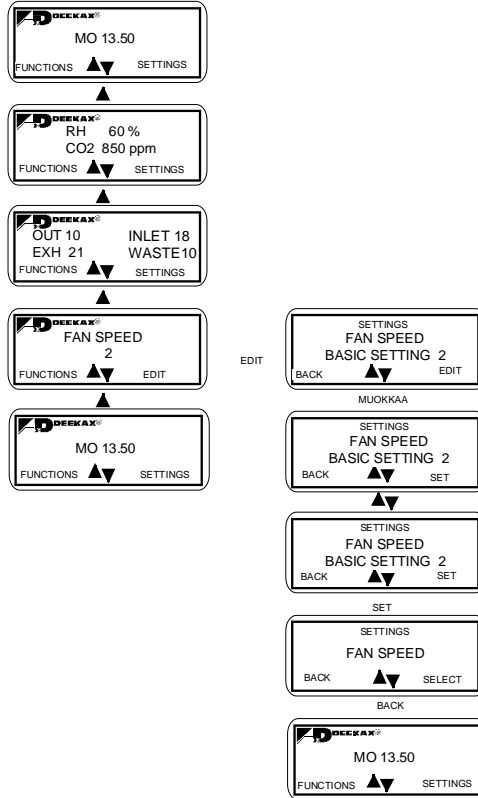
DEEKAX
MO 13.50
FUNCTIONS SETTINGS

DEEKAX
RH 60 %
CO2 850 ppm
FUNCTIONS SETTINGS

DEEKAX
OUT 10 INLET 18
EXH 21 WASTE10
FUNCTIONS SETTINGS

DEEKAX
FAN SPEED
2
FUNCTIONS EDIT

DEEKAX
MO 13.50
FUNCTIONS SETTINGS

EDIT

SETTINGS
FAN SPEED
BASIC SETTING 2
BACK EDIT

MUOKKAA

SETTINGS
FAN SPEED
BASIC SETTING 2
BACK SET

SETTINGS
FAN SPEED
BASIC SETTING 2
BACK SET

SET

SETTINGS
FAN SPEED
BACK SELECT

BACK

DEEKAX
MO 13.50
FUNCTIONS SETTINGS